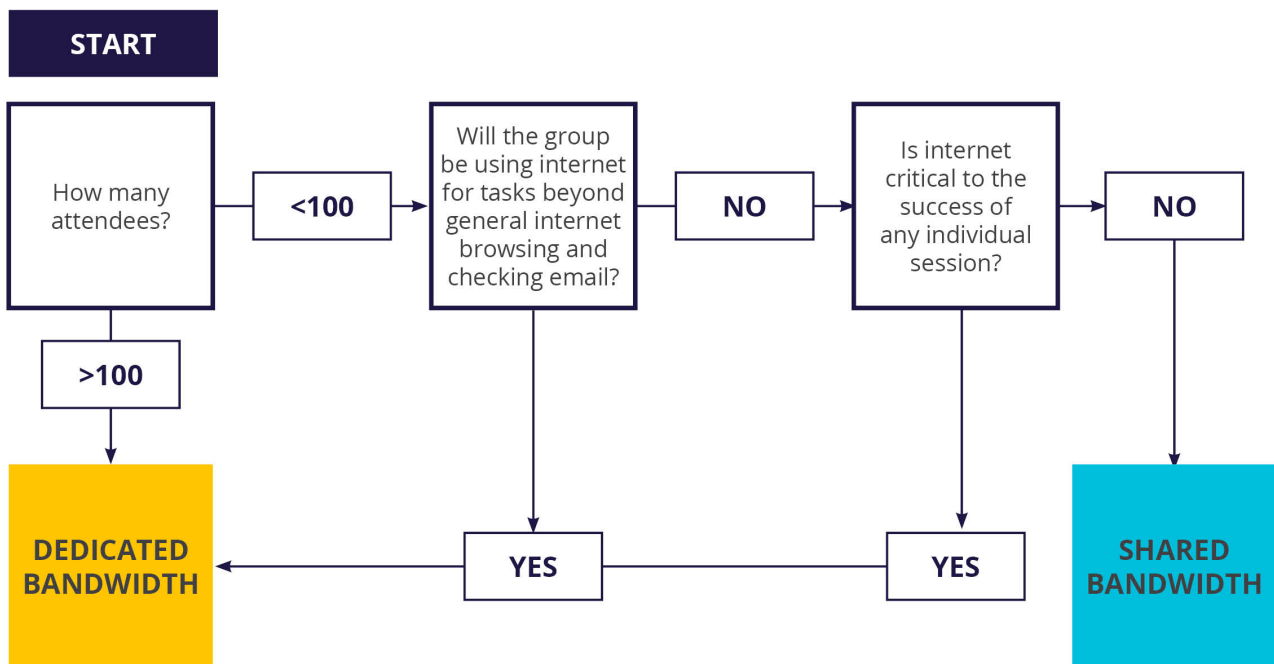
START

How many attendees?

<100

Will the group be using internet for tasks beyond general internet browsing and checking email?

NO

Is internet critical to the success of any individual session?

NO

>100

DEDICATED BANDWIDTH

YES

YES

SHARED BANDWIDTH